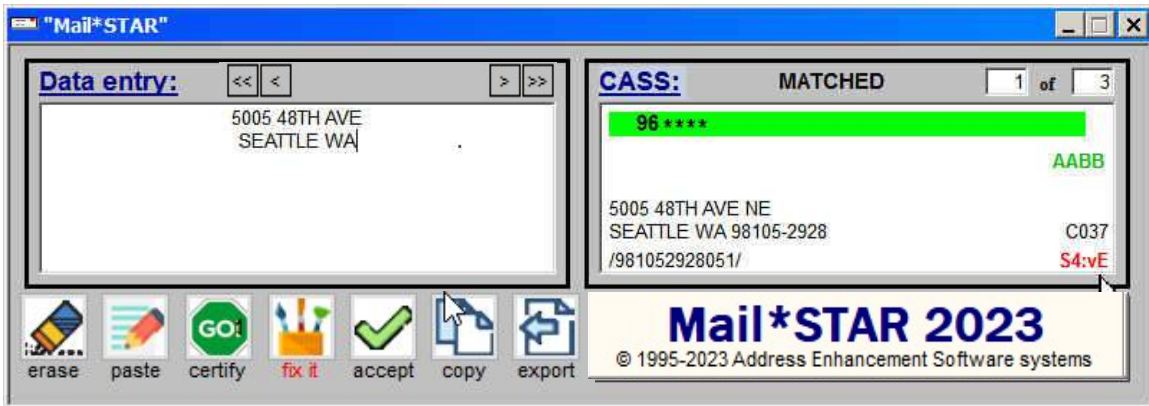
"Mail*STAR"

Data entry: << < > >>

5005 48TH AVE
SEATTLE WA

CASS: MATCHED 1 of 3

96 ****

AABB

5005 48TH AVE NE
SEATTLE WA 98105-2928 C037
/981052928051/ S4:vE

GO!

erase paste certify fix it accept copy export

Mail*STAR 2023
© 1995-2023 Address Enhancement Software systems